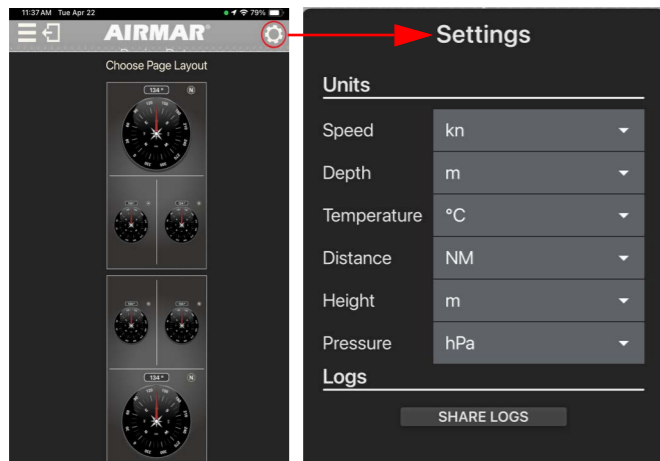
11:37 AM Tue Apr 22

79%

AIRMAR

Choose Page Layout

134 °

N

134 °

N

Settings

Units

| Speed | kn |
|---|---|
| Depth | m |
| Temperature | °C |
| Distance | NM |
| Height | m |
| Pressure | hPa |

Logs

SHARE LOGS